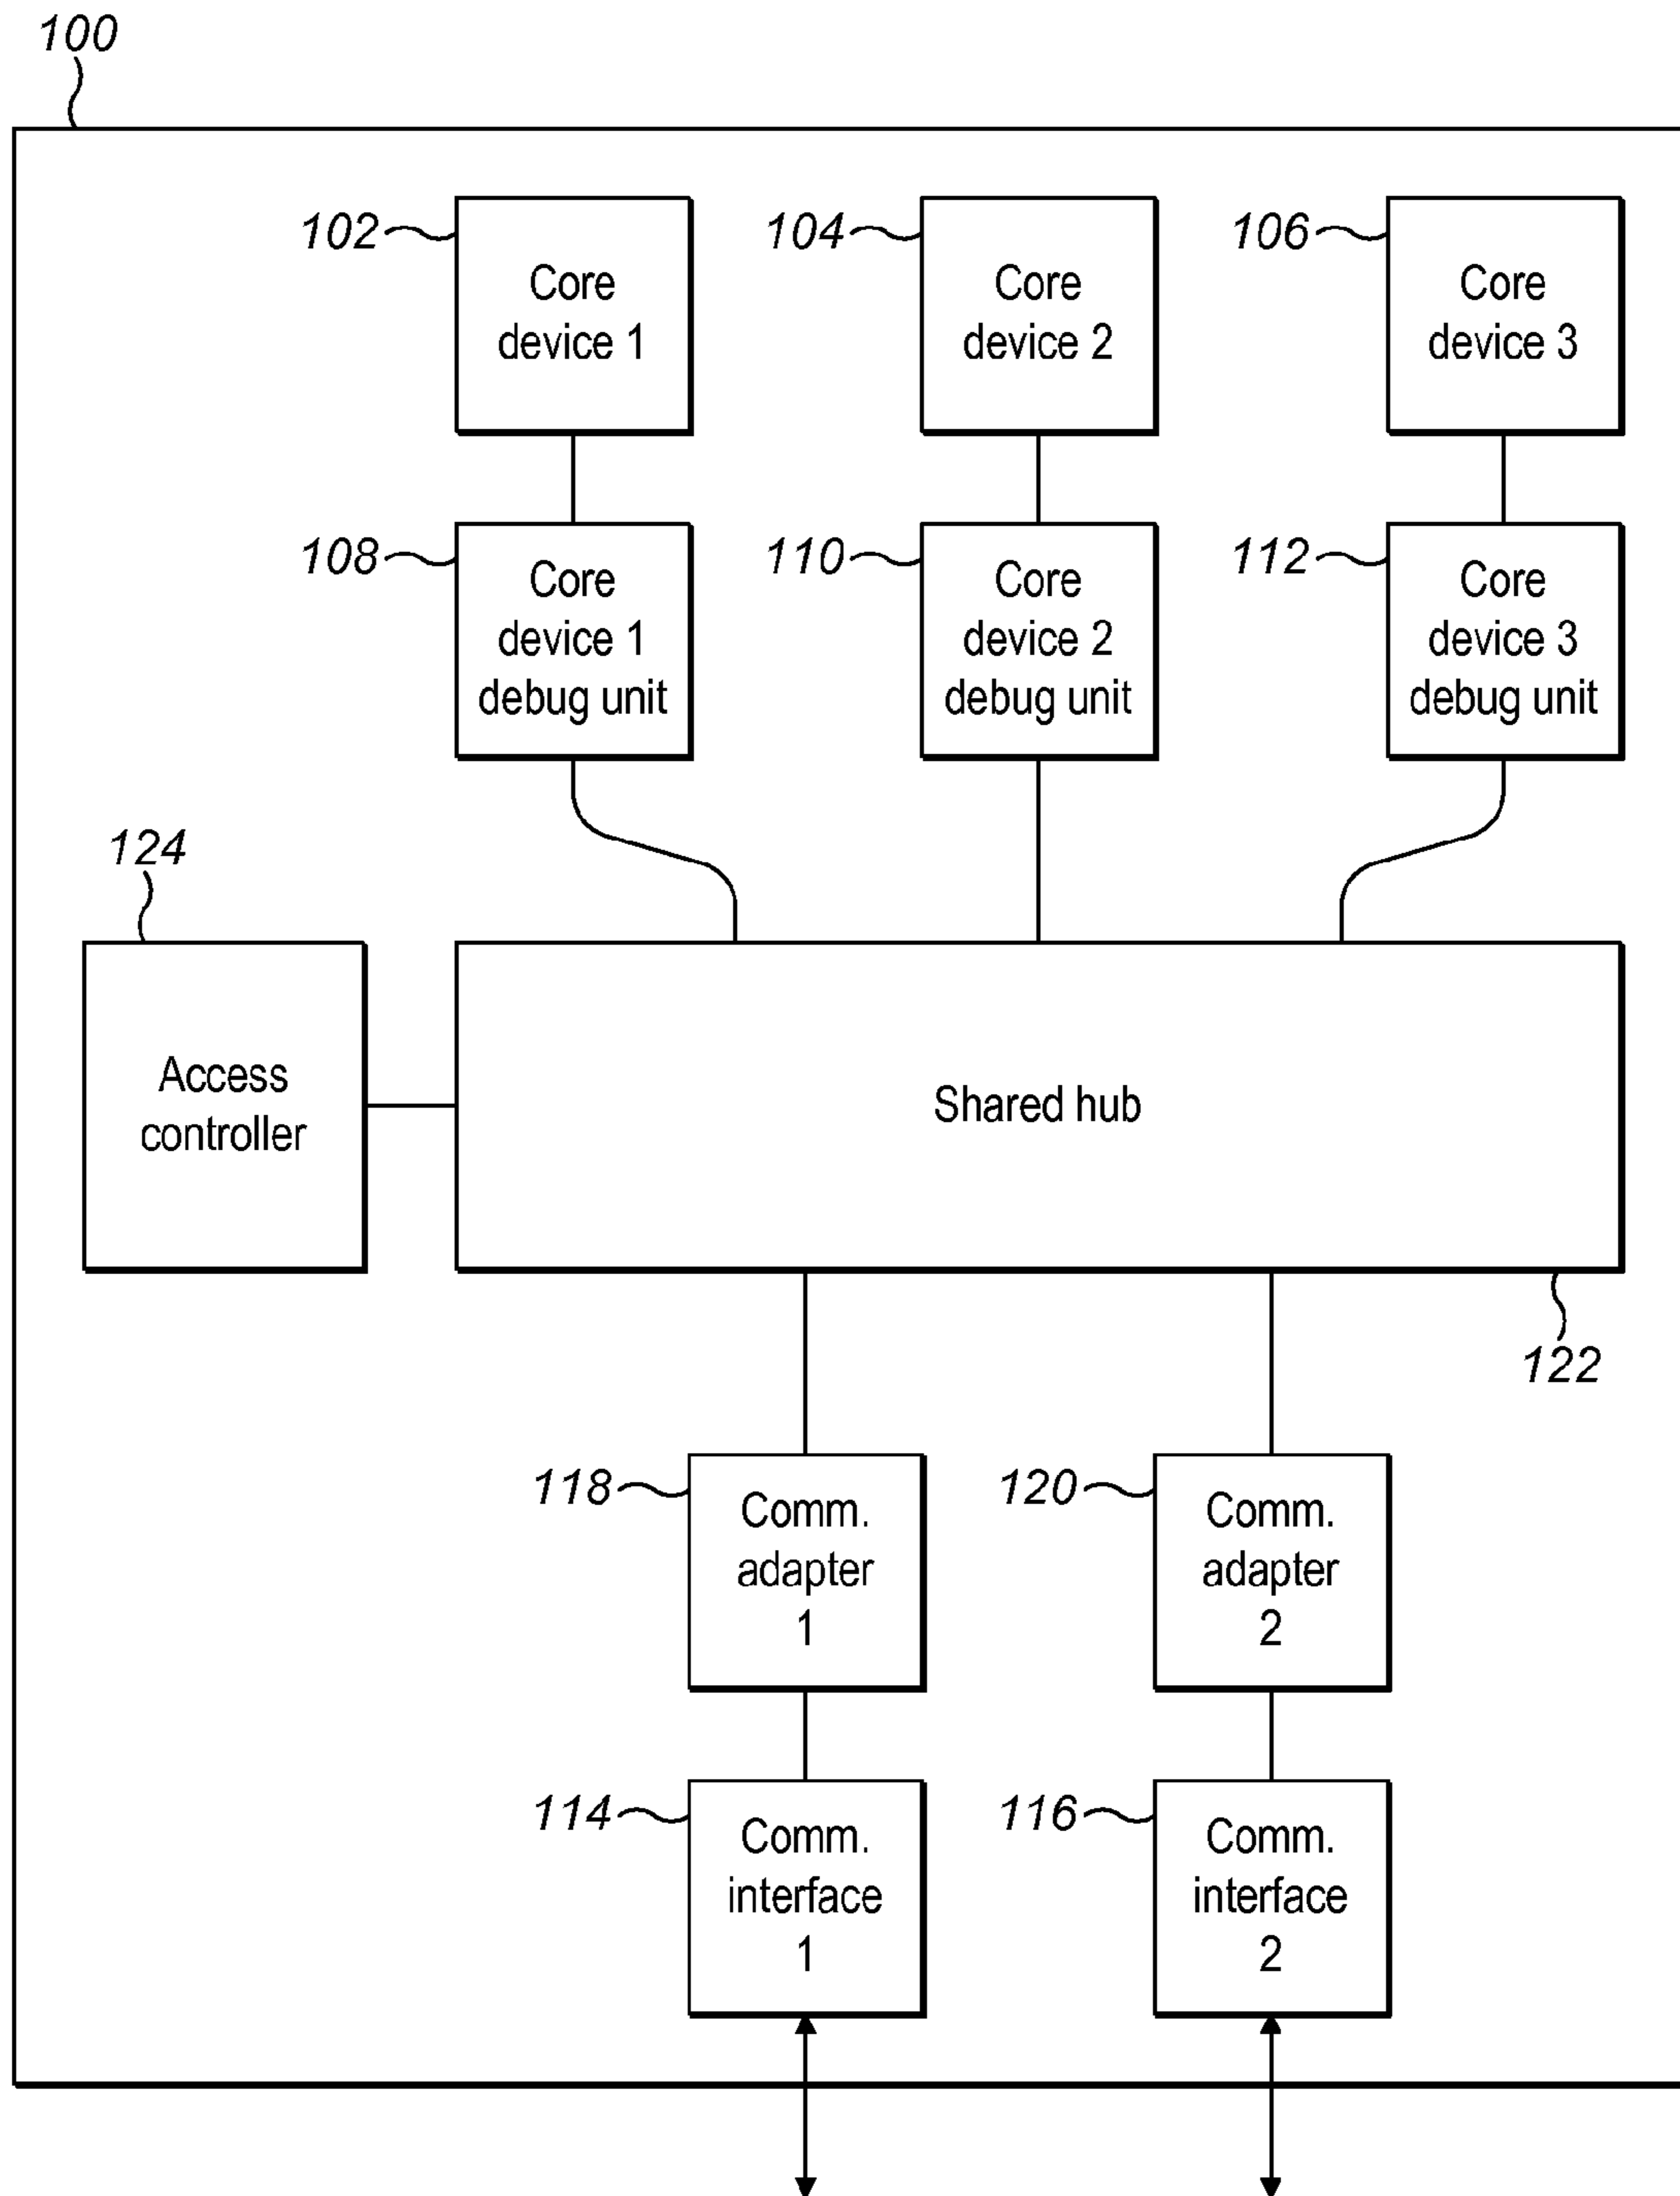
100

102 Core device 1

104 Core device 2

106 Core device 3

108 Core device 1 debug unit

110 Core device 2 debug unit

112 Core device 3 debug unit

124

Access controller

Shared hub

122

118 Comm. adapter 1

120 Comm. adapter 2

114 Comm. interface 1

116 Comm. interface 2